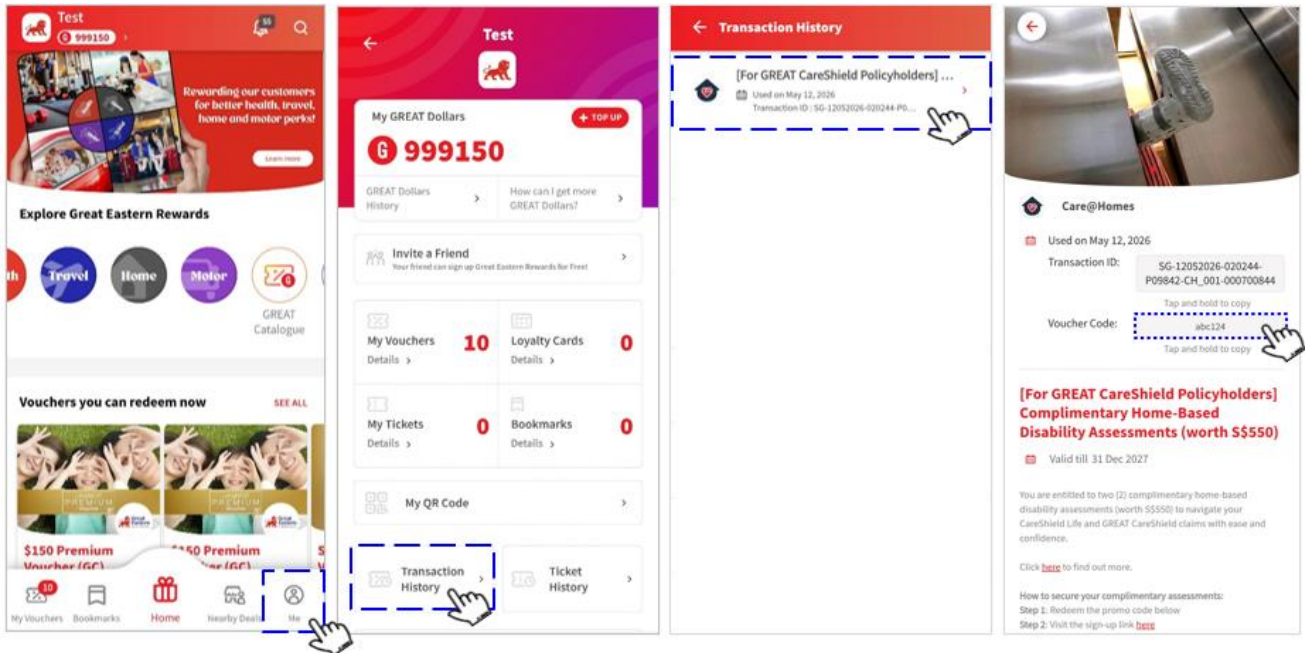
Test
G 999150
55

Rewarding our customers for better health, travel, home and motor perks!
Learn more

Explore Great Eastern Rewards
th
Travel
Home
Motor
GREAT Catalogue

Vouchers you can redeem now
SEE ALL
PREMIUM
PREMIUM
$150 Premium Voucher (GC)
$150 Premium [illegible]cher (GC)
S

10
My Vouchers
Bookmarks
Home
Nearby Deals
Me

Test
My GREAT Dollars
+ TOP UP
G 999150
GREAT Dollars History
How can I get more GREAT Dollars?
Invite a Friend
Your friend can sign up Great Eastern Rewards for Free!
My Vouchers 10
Details >
Loyalty Cards 0
Details >
My Tickets 0
Details >
Bookmarks 0
Details >
My QR Code
Transaction History
Ticket History

Transaction History
[For GREAT CareShield Policyholders] ...
Used on May 12, 2026
Transaction ID : SG-12052026-020244-P0...

Care@Homes
Used on May 12, 2026
Transaction ID: SG-12052026-020244-P09842-CH_001-000700844
Tap and hold to copy
Voucher Code: abc124
Tap and hold to copy

[For GREAT CareShield Policyholders] Complimentary Home-Based Disability Assessments (worth S$550)
Valid till 31 Dec 2027

You are entitled to two (2) complimentary home-based disability assessments (worth S$550) to navigate your CareShield Life and GREAT CareShield claims with ease and confidence.

Click here to find out more.

How to secure your complimentary assessments:
Step 1: Redeem the promo code below
Step 2: Visit the sign-up link here